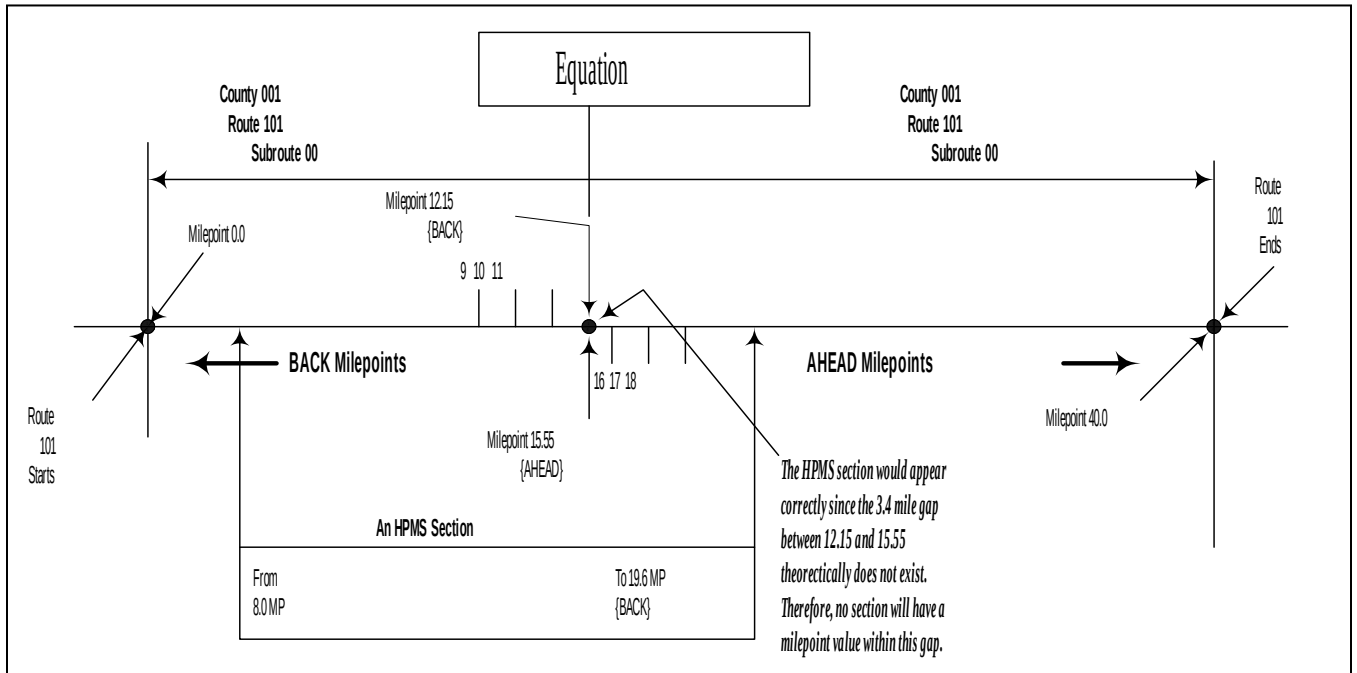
Equation

County 001
Route 101
Subroute 00

County 001
Route 101
Subroute 00

Route
101
Ends

Milepoint 12.15
{BACK}

Milepoint 0.0

9 10 11

BACK Milepoints

16 17 18

AHEAD Milepoints

Route
101
Starts

Milepoint 15.55
{AHEAD}

Milepoint 40.0

The HPMS section would appear correctly since the 3.4 mile gap between 12.15 and 15.55 theorectically does not exist. Therefore, no section will have a milepoint value within this gap.

An HPMS Section

From
8.0 MP

To 19.6 MP
{BACK}